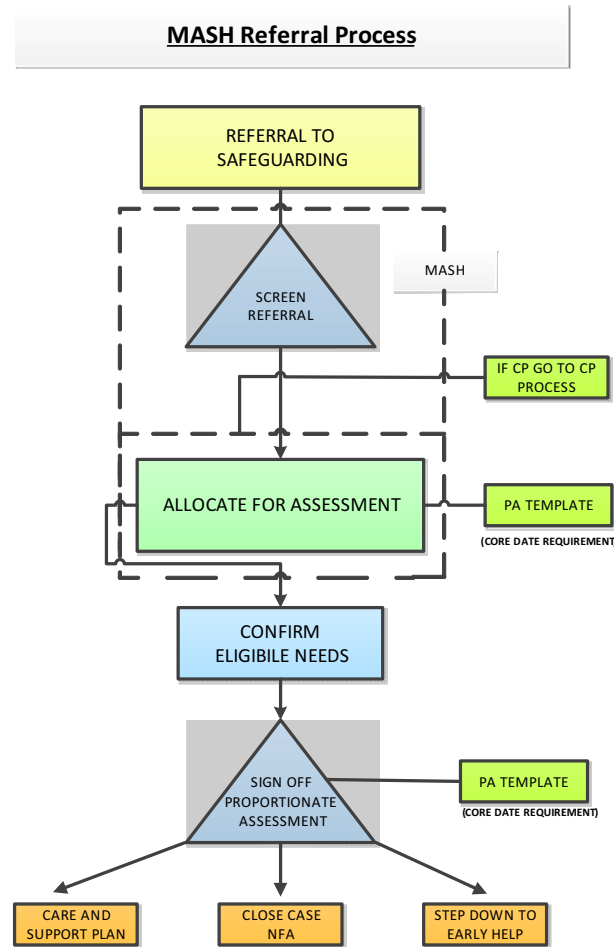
MASH Referral Process

REFERRAL TO SAFEGUARDING

MASH

SCREEN REFERRAL

IF CP GO TO CP PROCESS

ALLOCATE FOR ASSESSMENT

PA TEMPLATE

(CORE DATE REQUIREMENT)

CONFIRM ELIGIBILE NEEDS

SIGN OFF PROPORTIONATE ASSESSMENT

PA TEMPLATE

(CORE DATE REQUIREMENT)

CARE AND SUPPORT PLAN

CLOSE CASE NFA

STEP DOWN TO EARLY HELP